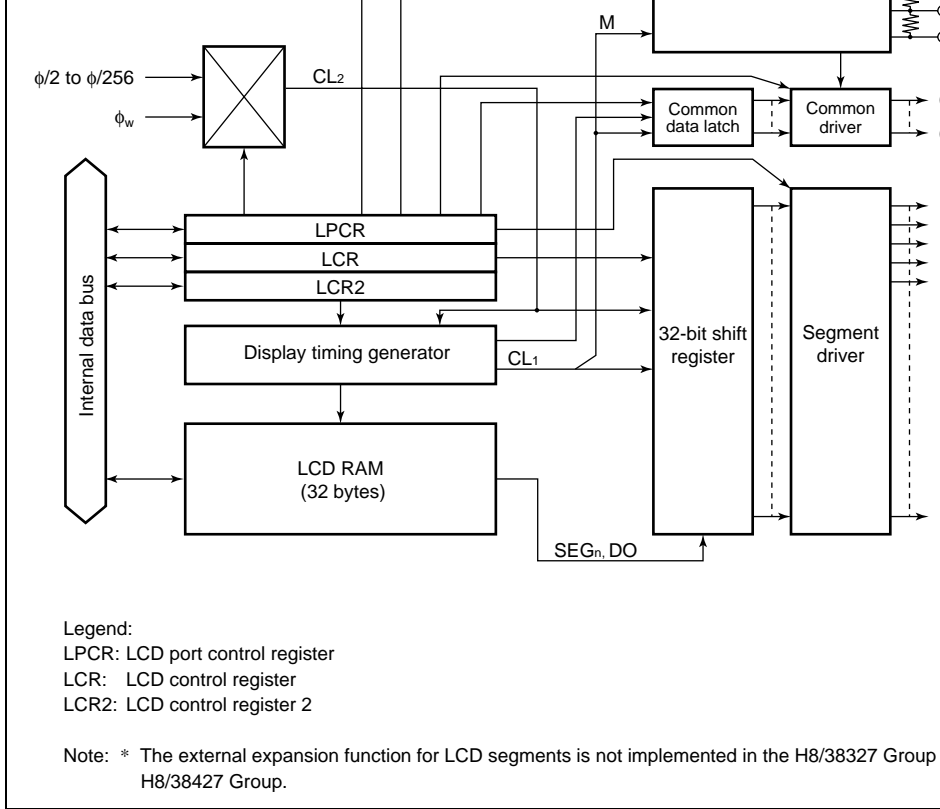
M

$\phi/2$ to $\phi/256$

$\phi_w$

$CL_2$

Common data latch

Common driver

Internal data bus

LPCR

LCR

LCR2

Display timing generator

$CL_1$

32-bit shift register

Segment driver

LCD RAM
(32 bytes)

$SEG_n$, DO

Legend:
LPCR: LCD port control register
LCR: LCD control register
LCR2: LCD control register 2

Note: * The external expansion function for LCD segments is not implemented in the H8/38327 Group H8/38427 Group.